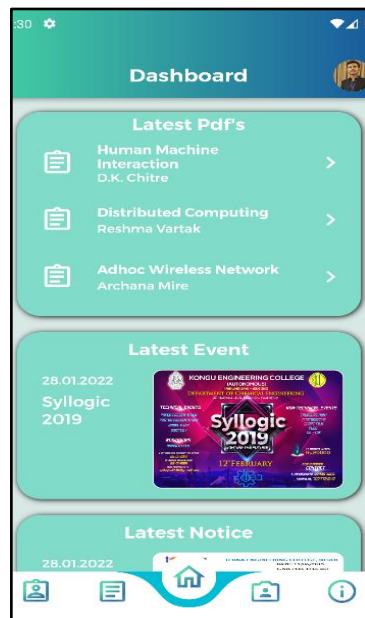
:30

Dashboard

Latest Pdf's

Human Machine Interaction
D.K. Chitre

Distributed Computing
Reshma Vartak

Adhoc Wireless Network
Archana Mire

Latest Event

28.01.2022
Syllogic 2019

KONGU ENGINEERING COLLEGE
(AUTONOMOUS)
DEPARTMENT OF CHEMICAL ENGINEERING
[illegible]
Syllogic 2019
12th FEBRUARY
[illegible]

Latest Notice

28.01.2022
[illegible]